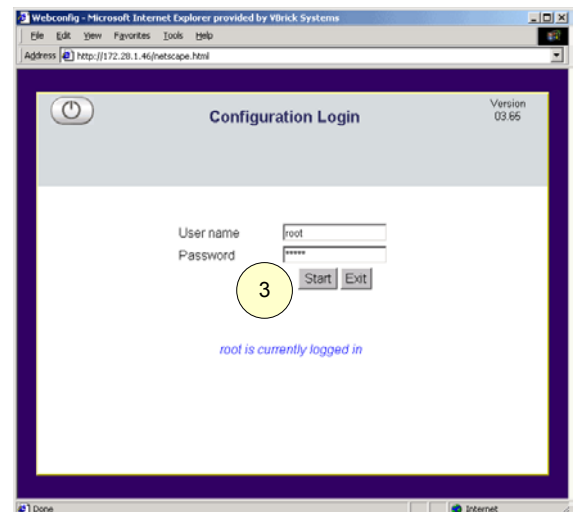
Webconfig - Microsoft Internet Explorer provided by VBrick Systems

File Edit View Favorites Tools Help

Address http://172.28.1.46/netscape.html

Configuration Login

Version 03.65

User name root

Password ******

3

Start Exit

root is currently logged in

Done

Internet